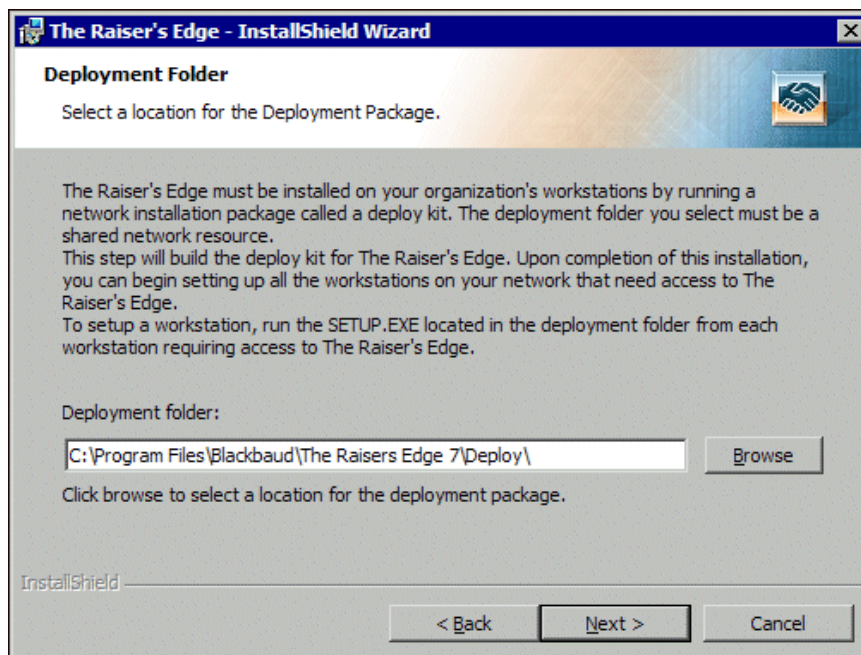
The Raiser's Edge - InstallShield Wizard

Deployment Folder

Select a location for the Deployment Package.

The Raiser's Edge must be installed on your organization's workstations by running a network installation package called a deploy kit. The deployment folder you select must be a shared network resource.
This step will build the deploy kit for The Raiser's Edge. Upon completion of this installation, you can begin setting up all the workstations on your network that need access to The Raiser's Edge.
To setup a workstation, run the SETUP.EXE located in the deployment folder from each workstation requiring access to The Raiser's Edge.

Deployment folder:

C:\Program Files\Blackbaud\The Raisers Edge 7\Deploy\

Browse

Click browse to select a location for the deployment package.

InstallShield

< Back

Next >

Cancel